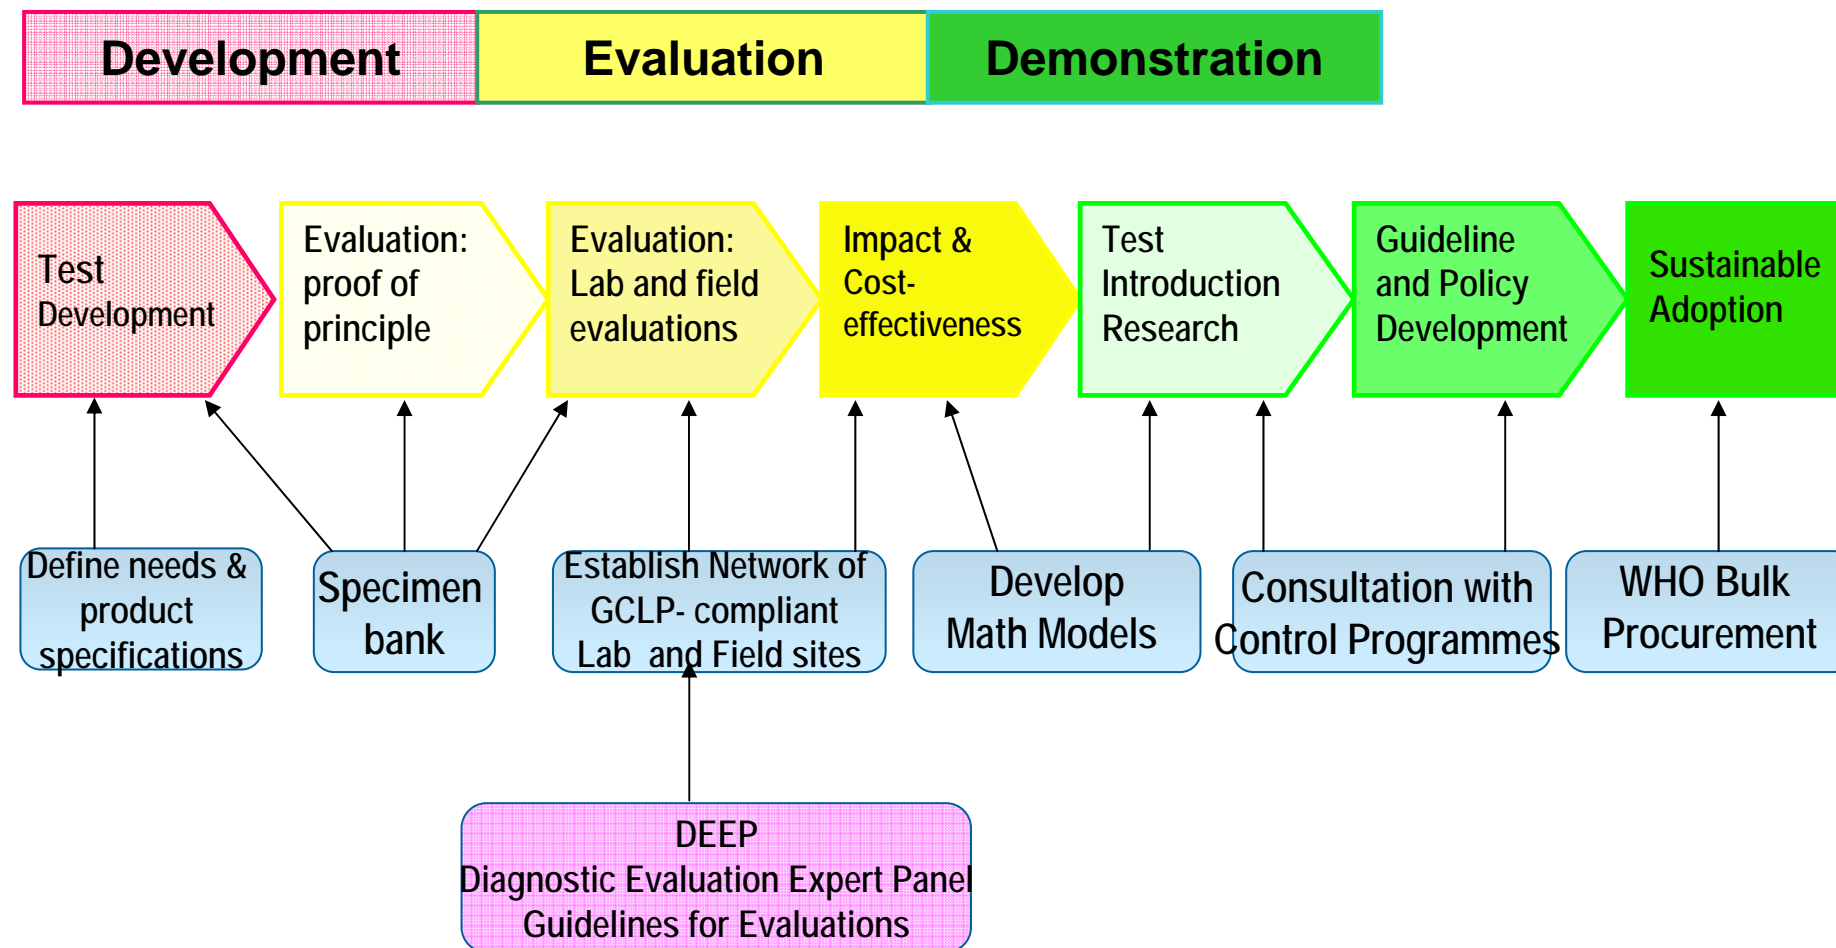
Development | Evaluation | Demonstration

Test Development

Evaluation: proof of principle

Evaluation: Lab and field evaluations

Impact & Cost-effectiveness

Test Introduction Research

Guideline and Policy Development

Sustainable Adoption

Define needs & product specifications

Specimen bank

Establish Network of GCLP- compliant Lab and Field sites

Develop Math Models

Consultation with Control Programmes

WHO Bulk Procurement

DEEP
Diagnostic Evaluation Expert Panel
Guidelines for Evaluations